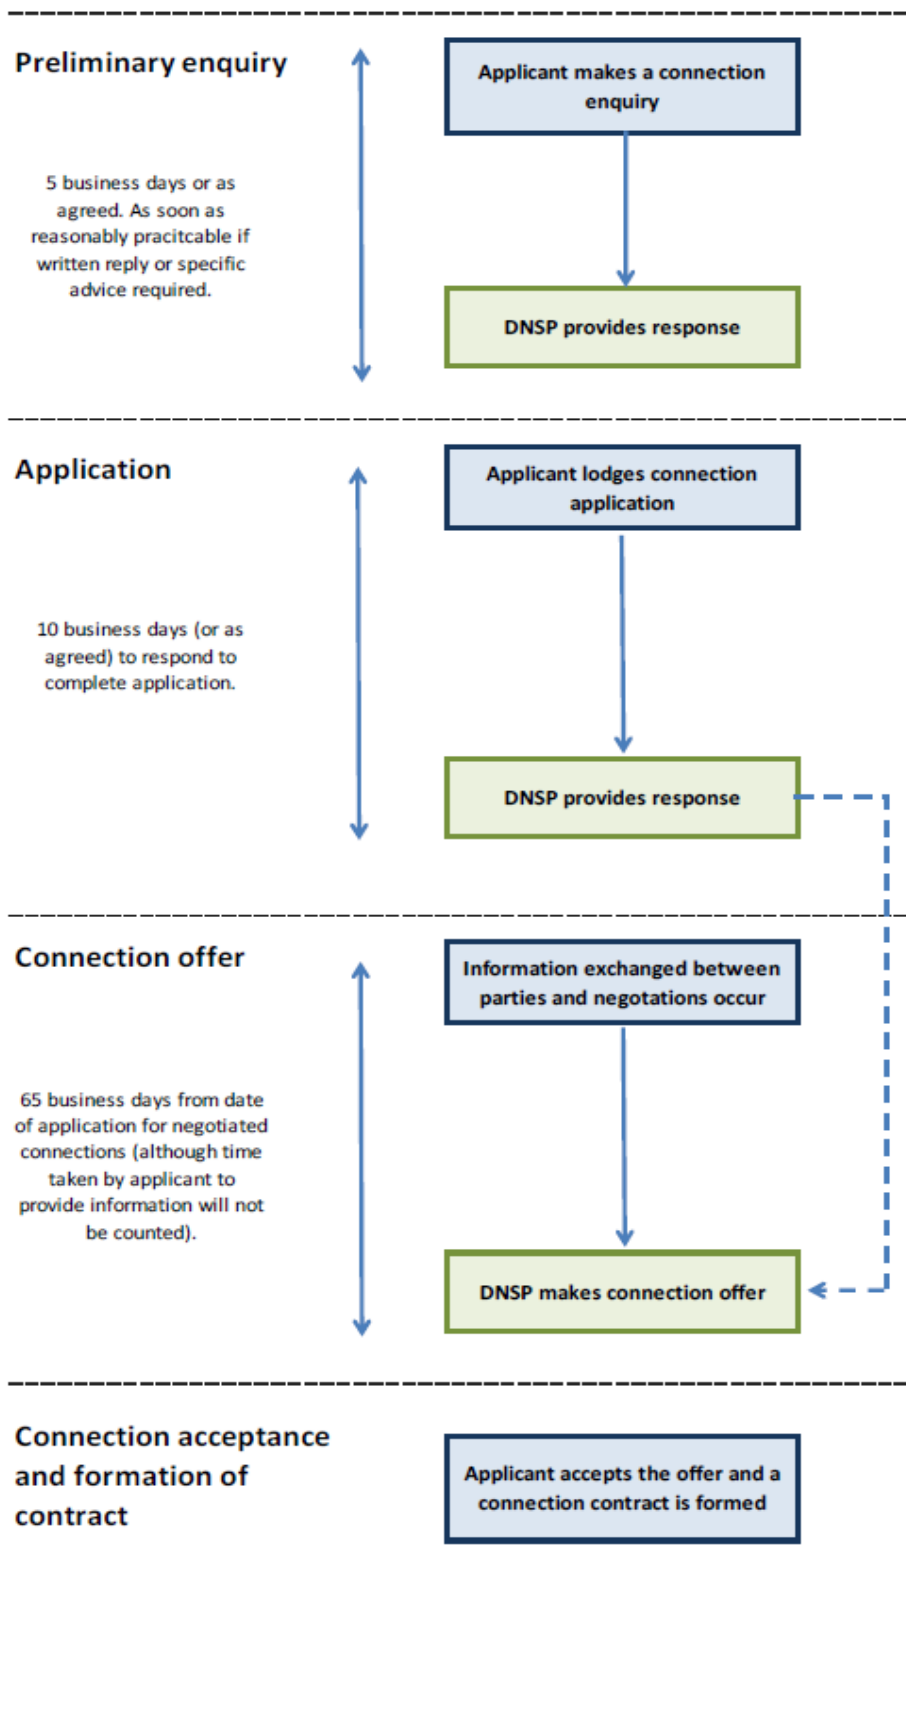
Preliminary enquiry

5 business days or as agreed. As soon as reasonably pracitcable if written reply or specific advice required.

Applicant makes a connection enquiry

DNSP provides response

Application

10 business days (or as agreed) to respond to complete application.

Applicant lodges connection application

DNSP provides response

Connection offer

65 business days from date of application for negotiated connections (although time taken by applicant to provide information will not be counted).

Information exchanged between parties and negotations occur

DNSP makes connection offer

Connection acceptance and formation of contract

Applicant accepts the offer and a connection contract is formed